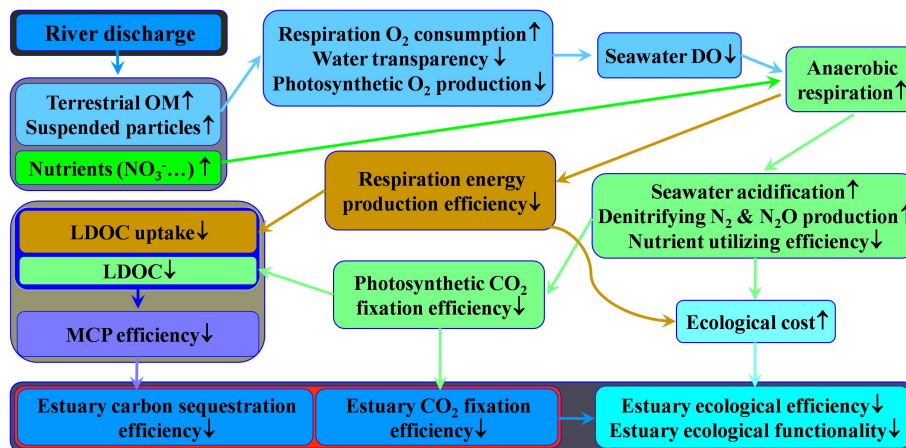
River discharge

Terrestrial OM↑
Suspended particles↑

Nutrients ($NO_3^-$…) ↑

Respiration $O_2$ consumption↑
Water transparency↓
Photosynthetic $O_2$ production↓

Seawater DO↓

Anaerobic respiration↑

Respiration energy production efficiency↓

Seawater acidification↑
Denitrifying $N_2$ & $N_2O$ production↑
Nutrient utilizing efficiency↓

LDOC uptake↓

LDOC↓

MCP efficiency↓

Photosynthetic $CO_2$ fixation efficiency↓

Ecological cost↑

Estuary carbon sequestration efficiency↓

Estuary $CO_2$ fixation efficiency↓

Estuary ecological efficiency↓
Estuary ecological functionality↓